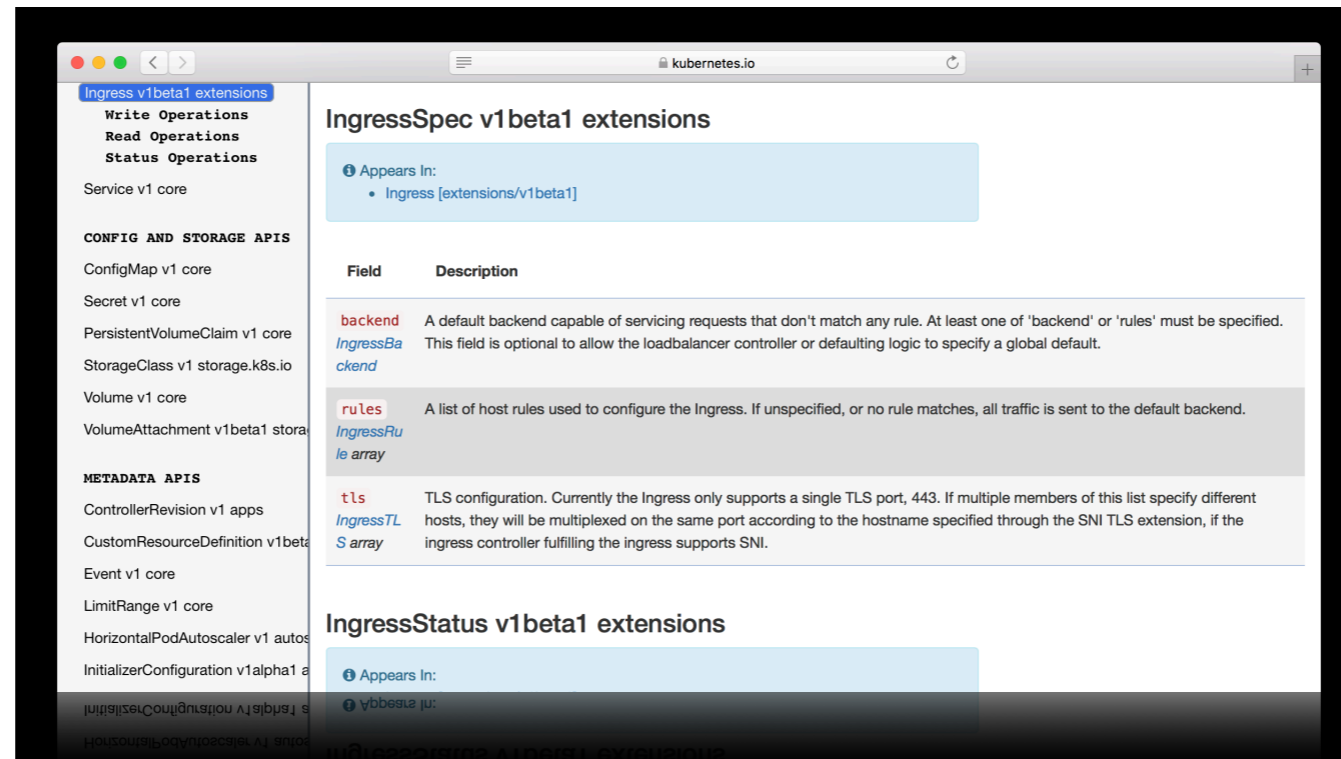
kubernetes.io

Ingress v1beta1 extensions
Write Operations
Read Operations
Status Operations

Service v1 core

CONFIG AND STORAGE APIS

ConfigMap v1 core

Secret v1 core

PersistentVolumeClaim v1 core

StorageClass v1 storage.k8s.io

Volume v1 core

VolumeAttachment v1beta1 stora

METADATA APIS

ControllerRevision v1 apps

CustomResourceDefinition v1beta

Event v1 core

LimitRange v1 core

HorizontalPodAutoscaler v1 autos

InitializerConfiguration v1alpha1 a

# IngressSpec v1beta1 extensions

Appears In:
• Ingress [extensions/v1beta1]

| Field | Description |
|---|---|
| backend IngressBackend | A default backend capable of servicing requests that don't match any rule. At least one of 'backend' or 'rules' must be specified. This field is optional to allow the loadbalancer controller or defaulting logic to specify a global default. |
| rules IngressRule array | A list of host rules used to configure the Ingress. If unspecified, or no rule matches, all traffic is sent to the default backend. |
| tls IngressTLS array | TLS configuration. Currently the Ingress only supports a single TLS port, 443. If multiple members of this list specify different hosts, they will be multiplexed on the same port according to the hostname specified through the SNI TLS extension, if the ingress controller fulfilling the ingress supports SNI. |

# IngressStatus v1beta1 extensions

Appears In: